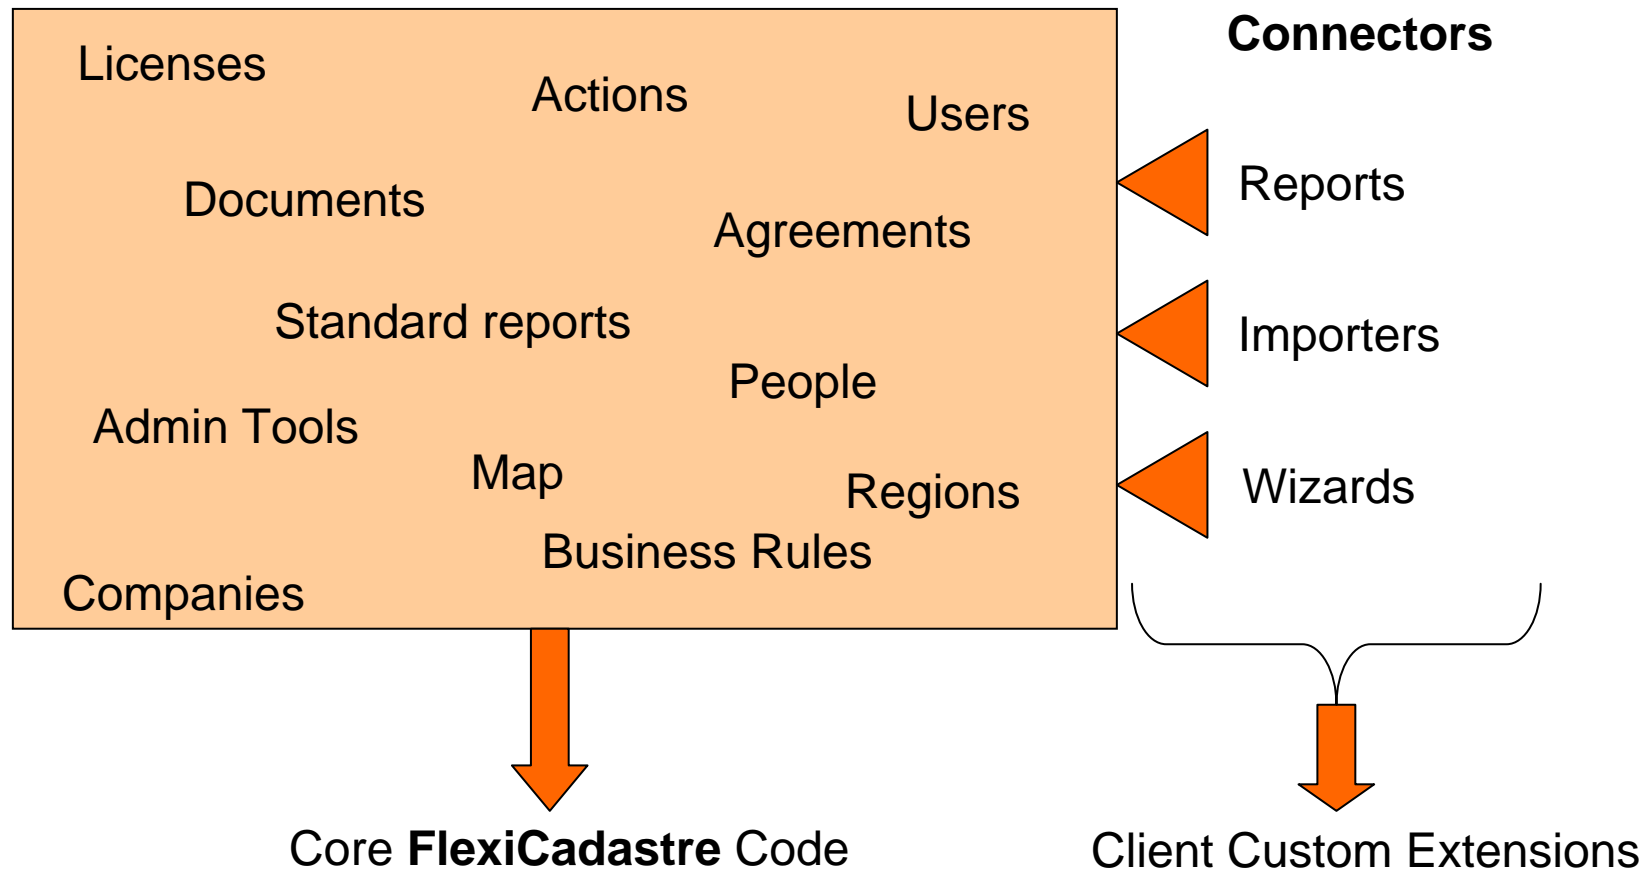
Licenses

Actions

Users

Documents

Agreements

Standard reports

People

Admin Tools

Map

Regions

Business Rules

Companies

Connectors

Reports

Importers

Wizards

Core **FlexiCadastre** Code

Client Custom Extensions